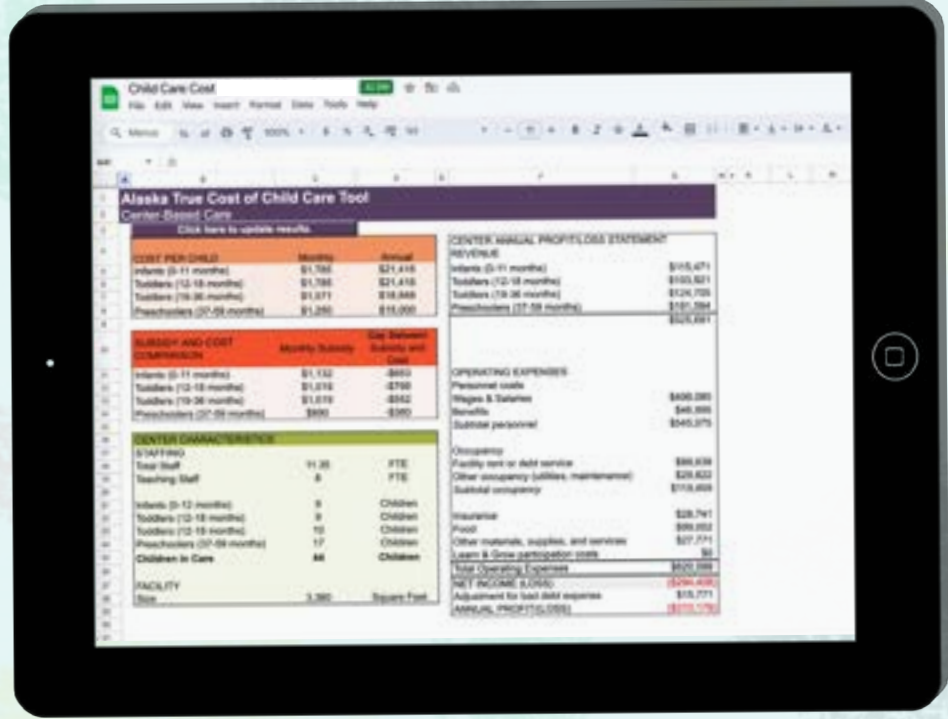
Child Care Cost

File Edit View Insert Format Data Tools Help

Alaska True Cost of Child Care Tool
Center-Based Care
Click here to update results

| COST PER CHILD | Monthly | Annual |
|---|---|---|
| Infants (0-11 months) | $1,785 | $21,418 |
| Toddlers (12-18 months) | $1,785 | $21,418 |
| Toddlers (19-36 months) | $1,571 | $18,849 |
| Preschoolers (37-59 months) | $1,250 | $15,000 |

| SUBSIDY AND COST COMPARISON | Monthly Subsidy | Gap between Subsidy and Cost |
|---|---|---|
| Infants (0-11 months) | $1,132 | -$653 |
| Toddlers (12-18 months) | $1,019 | -$766 |
| Toddlers (19-36 months) | $1,019 | -$552 |
| Preschoolers (37-59 months) | $890 | -$360 |

CENTER CHARACTERISTICS
STAFFING
Total Staff 11.35 FTE
Teaching Staff 8 FTE

Infants (0-12 months) 8 Children
Toddlers (12-18 months) 9 Children
Toddlers (12-18 months) 10 Children
Preschoolers (37-59 months) 17 Children
Children in Care 44 Children

FACILITY
Size 3,380 Square Feet

CENTER ANNUAL PROFIT/LOSS STATEMENT
REVENUE
Infants (0-11 months) $115,471
Toddlers (12-18 months) $103,921
Toddlers (19-36 months) $124,705
Preschoolers (37-59 months) $181,584
$525,681

OPERATING EXPENSES
Personnel costs
Wages & Salaries $496,085
Benefits $46,895
Subtotal personnel $545,975

Occupancy
Facility rent or debt service $86,638
Other occupancy (utilities, maintenance) $29,822
Subtotal occupancy $115,459

Insurance $28,741
Food $99,052
Other materials, supplies, and services $27,771
Learn & Grow participation costs $0
Total Operating Expenses $820,399
NET INCOME (LOSS) ($294,408)
Adjustment for bad debt expense $15,771
ANNUAL PROFIT/(LOSS) ($310,179)